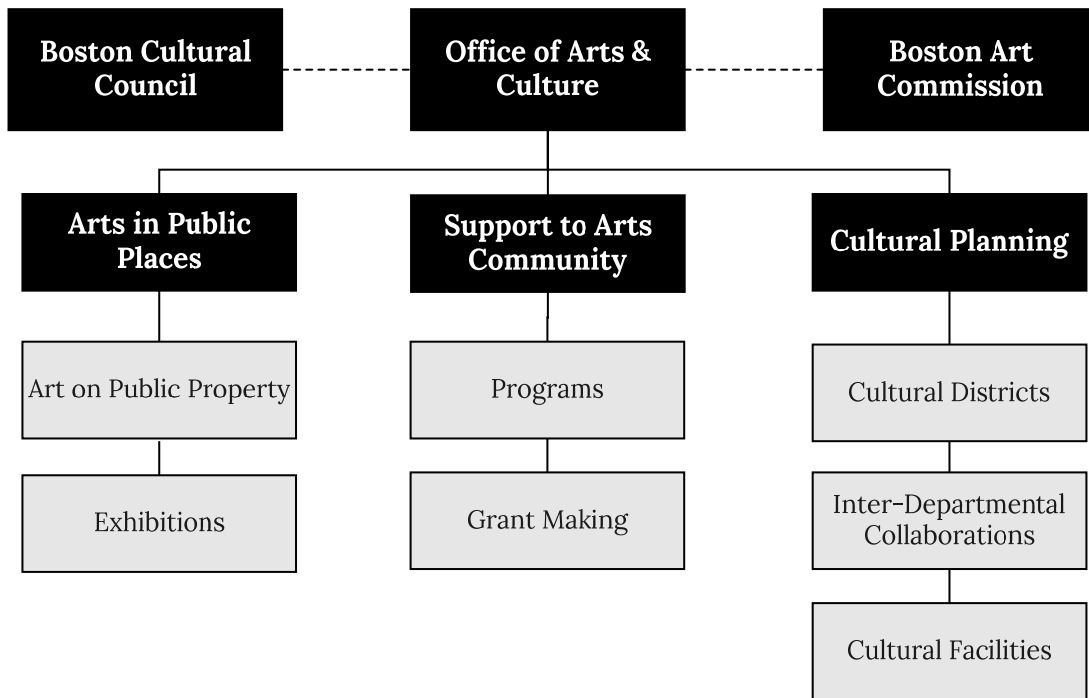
Boston Cultural Council

Office of Arts & Culture

Boston Art Commission

Arts in Public Places

Art on Public Property

Exhibitions

Support to Arts Community

Programs

Grant Making

Cultural Planning

Cultural Districts

Inter-Departmental Collaborations

Cultural Facilities